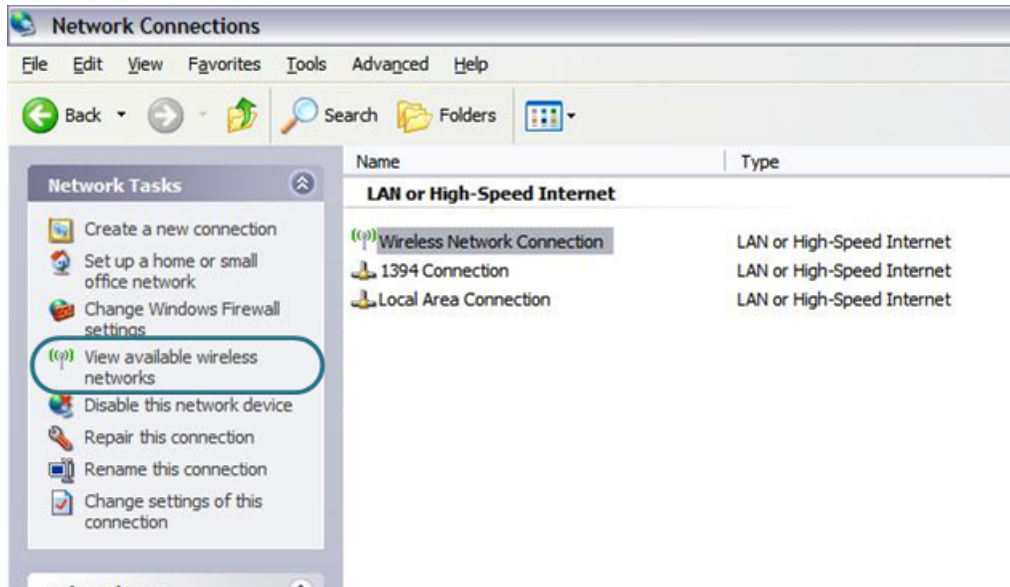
Network Connections

File Edit View Favorites Tools Advanced Help

Back Search Folders

Network Tasks

Create a new connection
Set up a home or small office network
Change Windows Firewall settings
View available wireless networks
Disable this network device
Repair this connection
Rename this connection
Change settings of this connection

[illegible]

| Name | Type |
|---|---|
| **LAN or High-Speed Internet** | |
| Wireless Network Connection | LAN or High-Speed Internet |
| 1394 Connection | LAN or High-Speed Internet |
| Local Area Connection | LAN or High-Speed Internet |